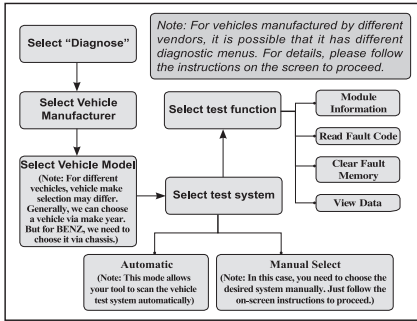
Note: For vehicles manufactured by different vendors, it is possible that it has different diagnostic menus. For details, please follow the instructions on the screen to proceed.

Select "Diagnose"

Select Vehicle Manufacturer

Select Vehicle Model
(Note: For different vechicles, vehicle make selection may differ. Generally, we can choose a vehicle via make year. But for BENZ, we need to choose it via chassis.)

Select test function

Module Information

Read Fault Code

Clear Fault Memory

View Data

Select test system

Automatic
(Note: This mode allows your tool to scan the vehicle test system automatically)

Manual Select
(Note: In this case, you need to choose the desired system manually. Just follow the on-screen instructions to proceed.)